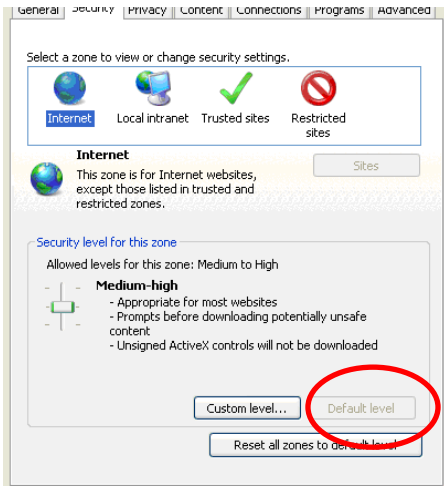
General | Security | Privacy | Content | Connections | Programs | Advanced

Select a zone to view or change security settings.

Internet
Local intranet
Trusted sites
Restricted sites

Internet
This zone is for Internet websites, except those listed in trusted and restricted zones.

Sites

Security level for this zone

Allowed levels for this zone: Medium to High

Medium-high
- Appropriate for most websites
- Prompts before downloading potentially unsafe content
- Unsigned ActiveX controls will not be downloaded

Custom level...
Default level

Reset all zones to default level